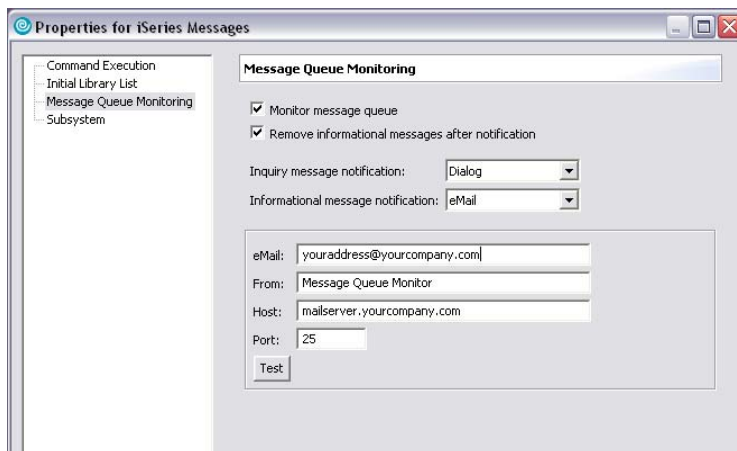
Properties for iSeries Messages

Command Execution
Initial Library List
Message Queue Monitoring
Subsystem

Message Queue Monitoring

Monitor message queue
Remove informational messages after notification

Inquiry message notification: Dialog
Informational message notification: eMail

eMail: youraddress@yourcompany.com
From: Message Queue Monitor
Host: mailserver.yourcompany.com
Port: 25
Test